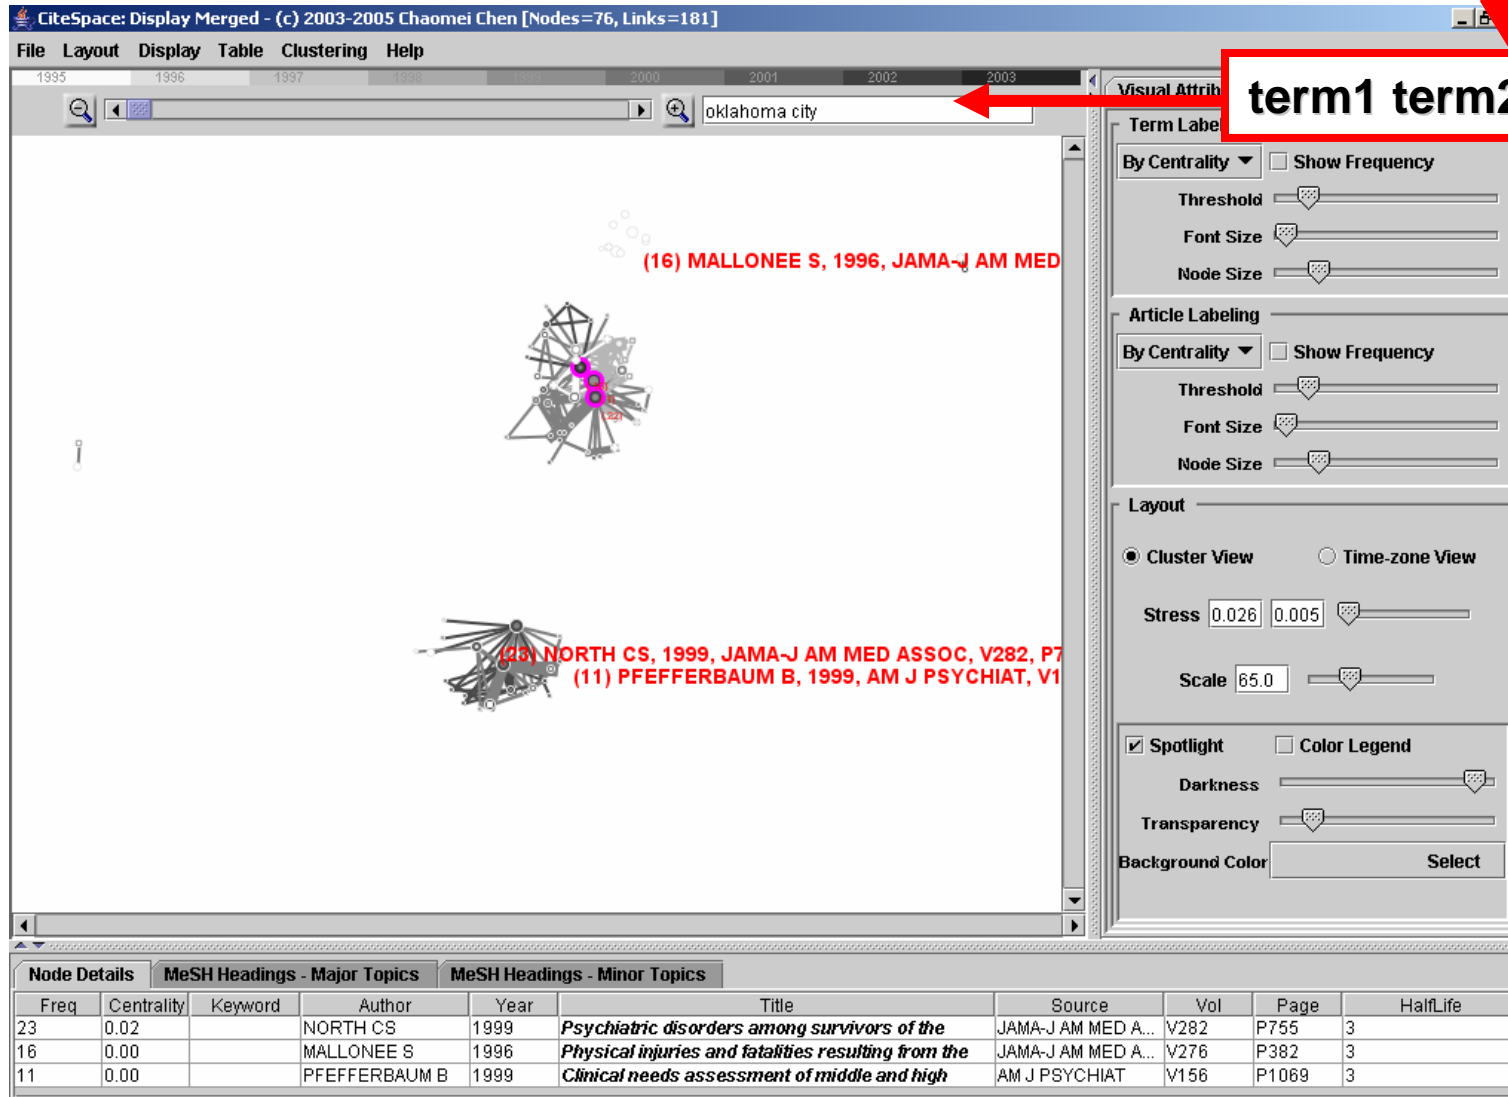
CiteSpace: Display Merged - (c) 2003-2005 Chaomei Chen [Nodes=76, Links=181]

File Layout Display Table Clustering Help

1995 1996 1997 1998 1999 2000 2001 2002 2003

oklahoma city

term1 term2

Visual Attrib

Term Label

By Centrality Show Frequency

Threshold

Font Size

Node Size

Article Labeling

By Centrality Show Frequency

Threshold

Font Size

Node Size

Layout

Cluster View Time-zone View

Stress 0.026 0.005

Scale 65.0

Spotlight Color Legend

Darkness

Transparency

Background Color Select

(16) MALLONEE S, 1996, JAMA-J AM MED

(23) NORTH CS, 1999, JAMA-J AM MED ASSOC, V282, P7

(11) PFEFFERBAUM B, 1999, AM J PSYCHIAT, V1

Node Details MeSH Headings - Major Topics MeSH Headings - Minor Topics

| Freq | Centrality | Keyword | Author | Year | Title | Source | Vol | Page | HalfLife |
|---|---|---|---|---|---|---|---|---|---|
| 23 | 0.02 | | NORTH CS | 1999 | Psychiatric disorders among survivors of the | JAMA-J AM MED A... | V282 | P755 | 3 |
| 16 | 0.00 | | MALLONEE S | 1996 | Physical injuries and fatalities resulting from the | JAMA-J AM MED A... | V276 | P382 | 3 |
| 11 | 0.00 | | PFEFFERBAUM B | 1999 | Clinical needs assessment of middle and high | AM J PSYCHIAT | V156 | P1069 | 3 |